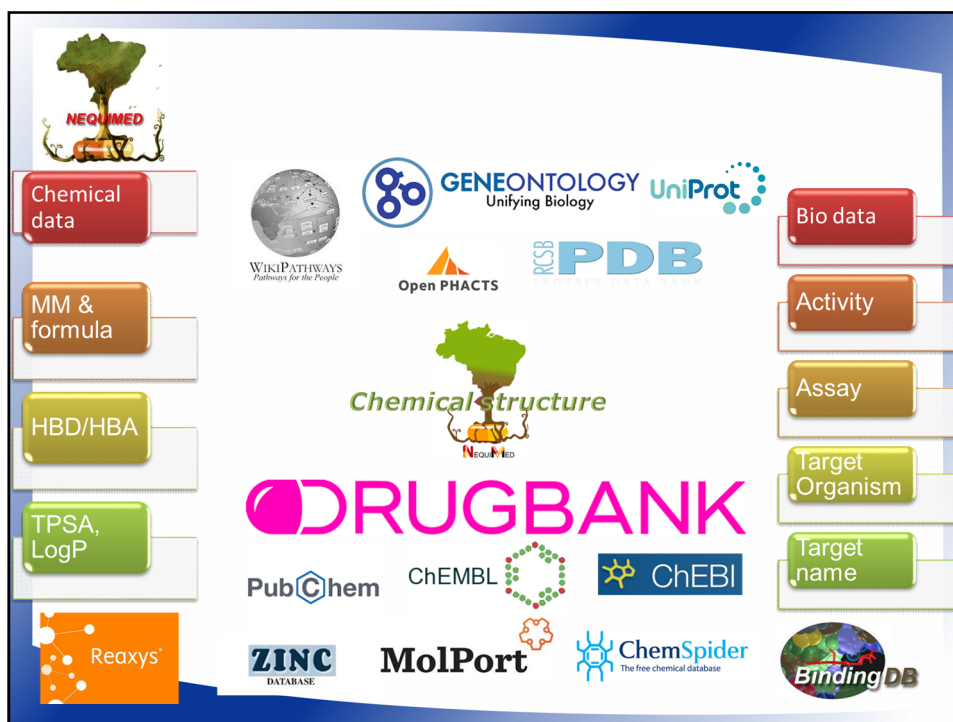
NEQUIMED

Chemical data

MM & formula

HBD/HBA

TPSA, LogP

Reaxys

WikiPathways
Pathways for the People

GENEONTOLOGY
Unifying Biology

UniProt

Open PHACTS

RCSB PDB
PROTEIN DATA BANK

Chemical structure

NEQUIMED

DRUGBANK

PubChem

ChEMBL

ChEBI

ZINC
DATABASE

MolPort

ChemSpider
The free chemical database

Bio data

Activity

Assay

Target Organism

Target name

BindingDB